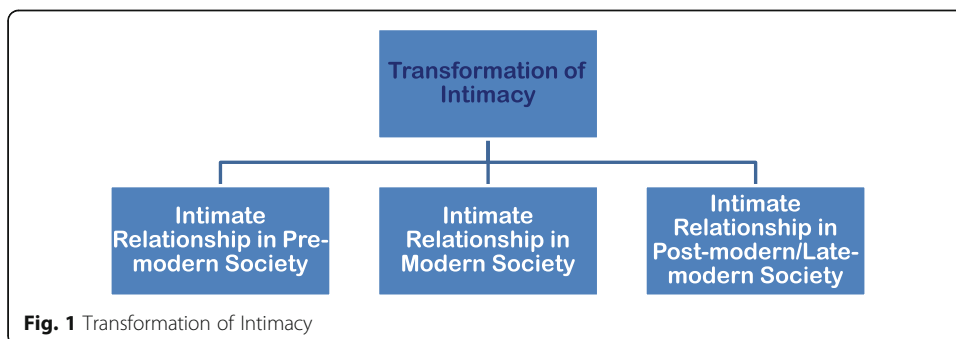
Transformation of Intimacy

Intimate Relationship in Pre-modern Society

Intimate Relationship in Modern Society

Intimate Relationship in Post-modern/Late-modern Society

**Fig. 1** Transformation of Intimacy